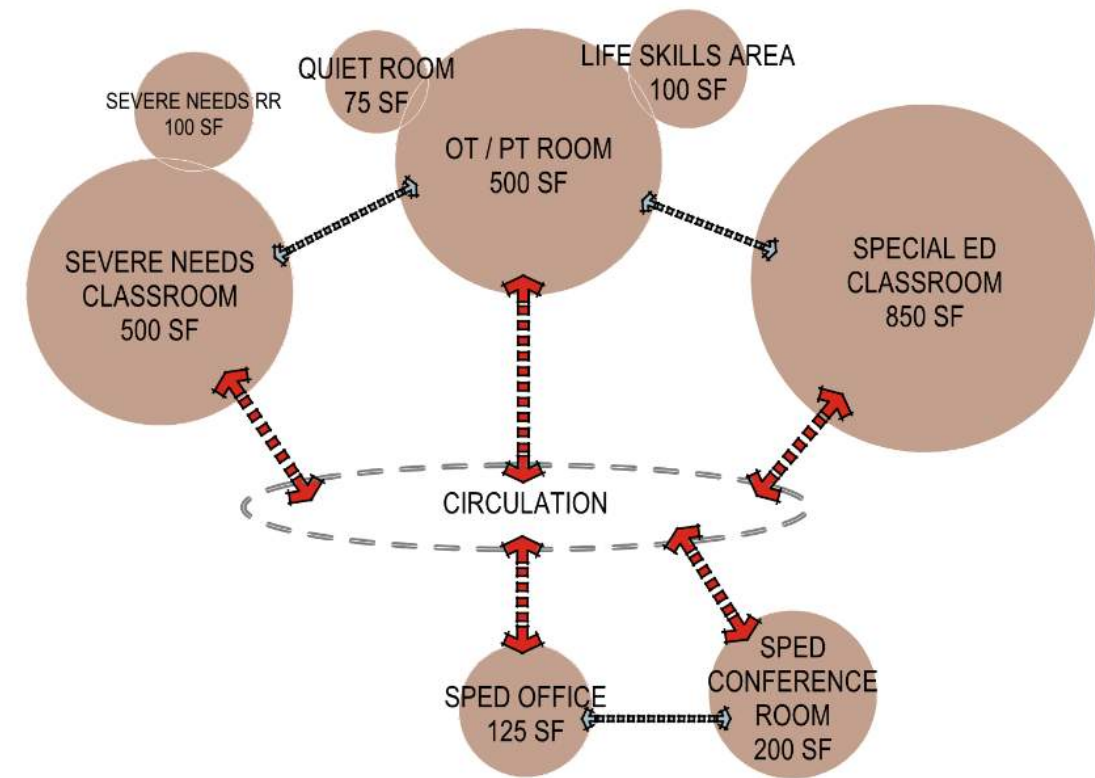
SEVERE NEEDS RR
100 SF

QUIET ROOM
75 SF

LIFE SKILLS AREA
100 SF

OT / PT ROOM
500 SF

SEVERE NEEDS
CLASSROOM
500 SF

SPECIAL ED
CLASSROOM
850 SF

CIRCULATION

SPED OFFICE
125 SF

SPED
CONFERENCE
ROOM
200 SF